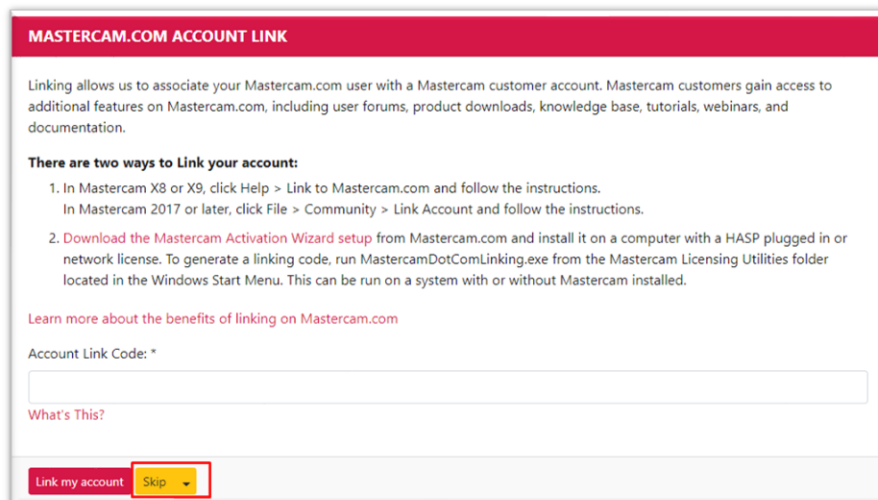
MASTERCAM.COM ACCOUNT LINK

Linking allows us to associate your Mastercam.com user with a Mastercam customer account. Mastercam customers gain access to additional features on Mastercam.com, including user forums, product downloads, knowledge base, tutorials, webinars, and documentation.

**There are two ways to Link your account:**

1. In Mastercam X8 or X9, click Help > Link to Mastercam.com and follow the instructions.
In Mastercam 2017 or later, click File > Community > Link Account and follow the instructions.

2. Download the Mastercam Activation Wizard setup from Mastercam.com and install it on a computer with a HASP plugged in or network license. To generate a linking code, run MastercamDotComLinking.exe from the Mastercam Licensing Utilities folder located in the Windows Start Menu. This can be run on a system with or without Mastercam installed.

Learn more about the benefits of linking on Mastercam.com

Account Link Code: *

What's This?

Link my account Skip